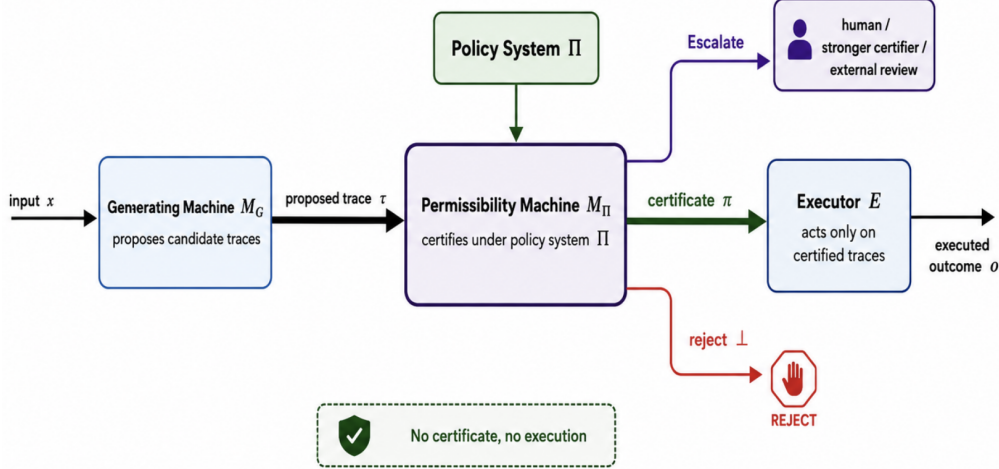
Policy System $\Pi$

Escalate

human / stronger certifier / external review

input $x$

Generating Machine $M_G$
proposes candidate traces

proposed trace $\tau$

Permissibility Machine $M_\Pi$
certifies under policy system $\Pi$

certificate $\pi$

Executor $E$
acts only on certified traces

executed outcome $o$

reject $\perp$

REJECT

No certificate, no execution